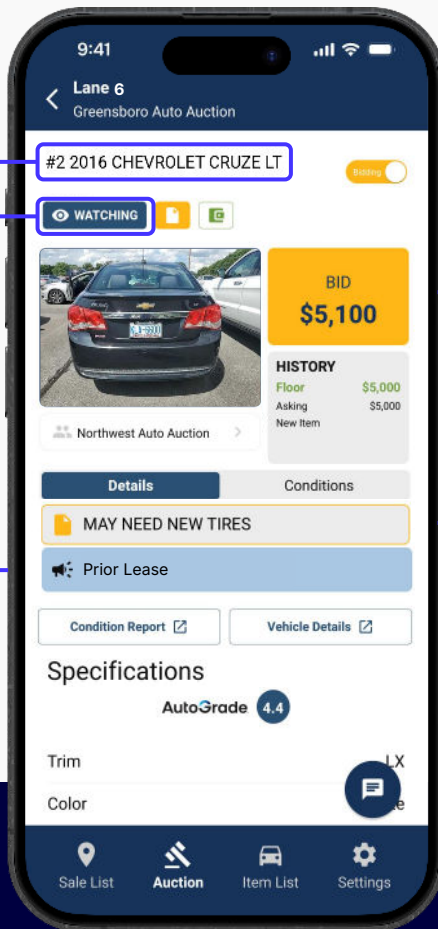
9:41

Lane 6
Greensboro Auto Auction

#2 2016 CHEVROLET CRUZE LT

Bidding

WATCHING

BID
$5,100

HISTORY
Floor $5,000
Asking $5,000
New Item

Northwest Auto Auction

Details
Conditions

MAY NEED NEW TIRES

Prior Lease

Condition Report
Vehicle Details

Specifications

AutoGrade 4.4

Trim LX
Color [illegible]e

Sale List
Auction
Item List
Settings